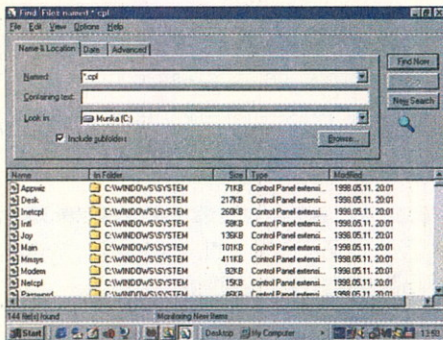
Find: Files named *.cpl

File Edit View Options Help

Name & Location | Date | Advanced

Named: *.cpl

Containing text:

Look in: Munka (C:)

Include subfolders

Browse...

Find Now

New Search

| Name | In Folder | Size | Type | Modified |
|---|---|---|---|---|
| Appwiz | C:\WINDOWS\SYSTEM | 71KB | Control Panel extensi... | 1998.05.11. 20:01 |
| Desk | C:\WINDOWS\SYSTEM | 217KB | Control Panel extensi... | 1998.05.11. 20:01 |
| Inetcpl | C:\WINDOWS\SYSTEM | 260KB | Control Panel extensi... | 1998.05.11. 20:01 |
| Intl | C:\WINDOWS\SYSTEM | 58KB | Control Panel extensi... | 1998.05.11. 20:01 |
| Joy | C:\WINDOWS\SYSTEM | 136KB | Control Panel extensi... | 1998.05.11. 20:01 |
| Main | C:\WINDOWS\SYSTEM | 101KB | Control Panel extensi... | 1998.05.11. 20:01 |
| Mmsys | C:\WINDOWS\SYSTEM | 411KB | Control Panel extensi... | 1998.05.11. 20:01 |
| Modem | C:\WINDOWS\SYSTEM | 92KB | Control Panel extensi... | 1998.05.11. 20:01 |
| Netcpl | C:\WINDOWS\SYSTEM | 15KB | Control Panel extensi... | 1998.05.11. 20:01 |
| Password | C:\WINDOWS\SYSTEM | 46KB | Control Panel extensi... | 1998.05.11. 20:01 |

144 file(s) found | Monitoring New Items

Start | Desktop | My Computer | 13:50